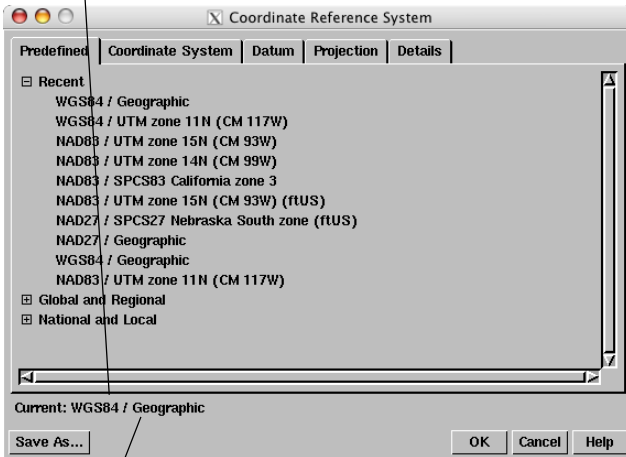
Coordinate Reference System

Predefined | Coordinate System | Datum | Projection | Details

⊟ Recent
WGS84 / Geographic
WGS84 / UTM zone 11N (CM 117W)
NAD83 / UTM zone 15N (CM 93W)
NAD83 / UTM zone 14N (CM 99W)
NAD83 / SPCS83 California zone 3
NAD83 / UTM zone 15N (CM 93W) (ftUS)
NAD27 / SPCS27 Nebraska South zone (ftUS)
NAD27 / Geographic
WGS84 / Geographic
NAD83 / UTM zone 11N (CM 117W)
⊞ Global and Regional
⊞ National and Local

Current: WGS84 / Geographic

Save As...

OK | Cancel | Help